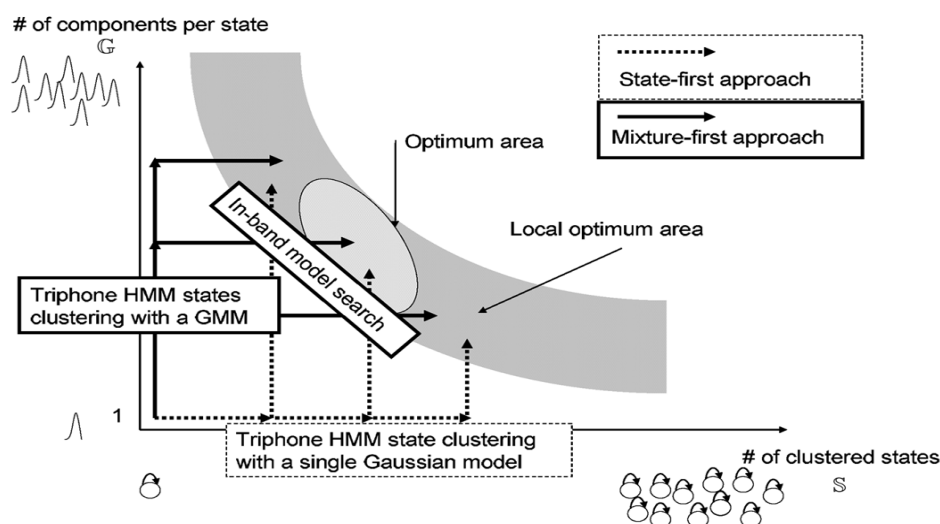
# of components per state

$\mathbb{G}$

State-first approach

Mixture-first approach

Optimum area

In-band model search

Local optimum area

Triphone HMM states clustering with a GMM

1

Triphone HMM state clustering with a single Gaussian model

# of clustered states

$\mathbb{S}$